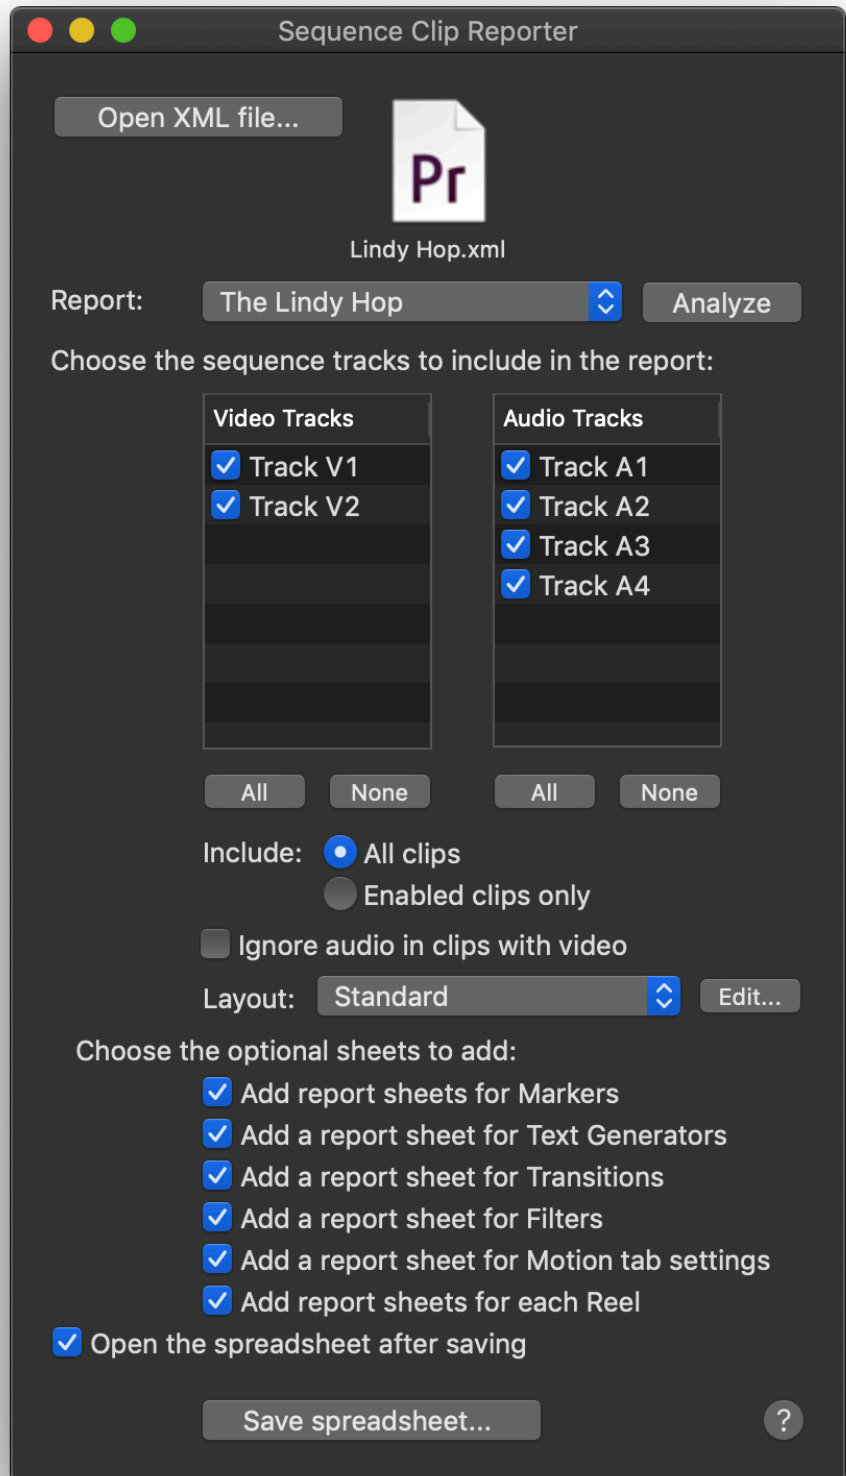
Sequence Clip Reporter

Open XML file...

Pr

Lindy Hop.xml

Report: The Lindy Hop Analyze

Choose the sequence tracks to include in the report:

| Video Tracks |
|---|
| Track V1 |
| Track V2 |

| Audio Tracks |
|---|
| Track A1 |
| Track A2 |
| Track A3 |
| Track A4 |

All None All None

Include: All clips
Enabled clips only

Ignore audio in clips with video

Layout: Standard Edit...

Choose the optional sheets to add:

Add report sheets for Markers
Add a report sheet for Text Generators
Add a report sheet for Transitions
Add a report sheet for Filters
Add a report sheet for Motion tab settings
Add report sheets for each Reel

Open the spreadsheet after saving

Save spreadsheet...

?